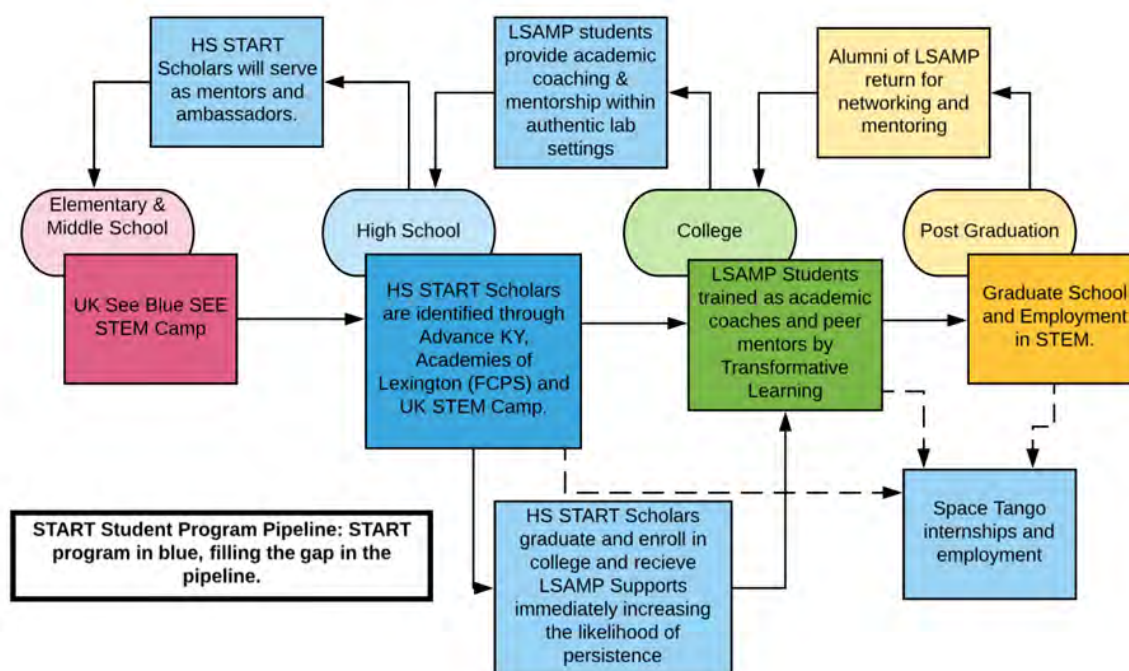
HS START Scholars will serve as mentors and ambassadors.

LSAMP students provide academic coaching & mentorship within authentic lab settings

Alumni of LSAMP return for networking and mentoring

Elementary & Middle School

High School

College

Post Graduation

UK See Blue SEE STEM Camp

HS START Scholars are identified through Advance KY, Academies of Lexington (FCPS) and UK STEM Camp.

LSAMP Students trained as academic coaches and peer mentors by Transformative Learning

Graduate School and Employment in STEM.

Space Tango internships and employment

START Student Program Pipeline: START program in blue, filling the gap in the pipeline.

HS START Scholars graduate and enroll in college and recieve LSAMP Supports immediately increasing the likelihood of persistence